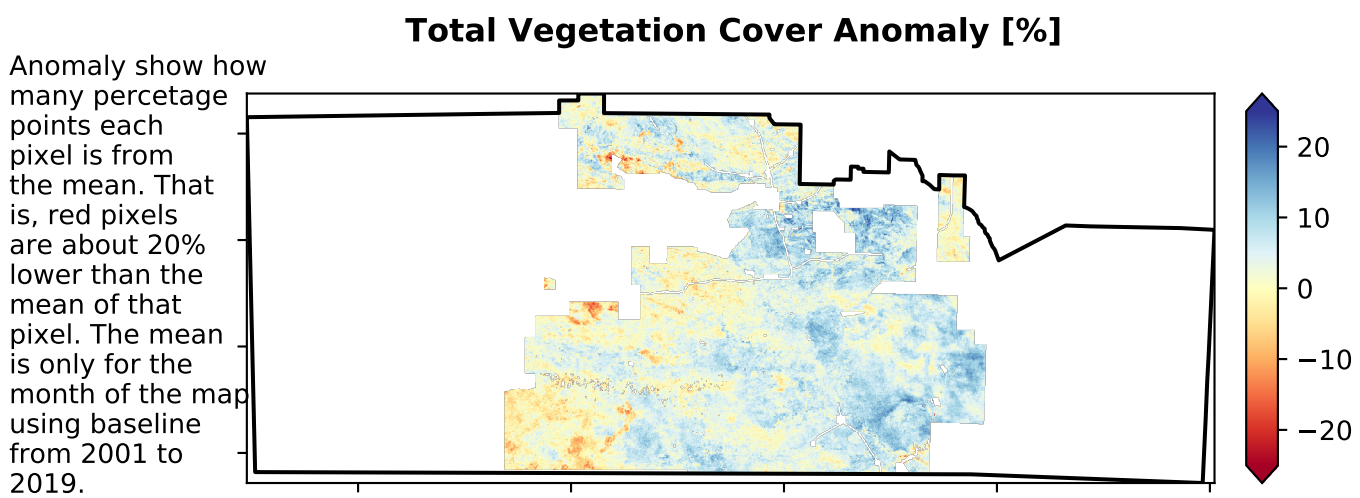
Total Vegetation Cover Anomaly [%]

Anomaly show how many percetage points each pixel is from the mean. That is, red pixels are about 20% lower than the mean of that pixel. The mean is only for the month of the map using baseline from 2001 to 2019.

20
10
0
−10
−20